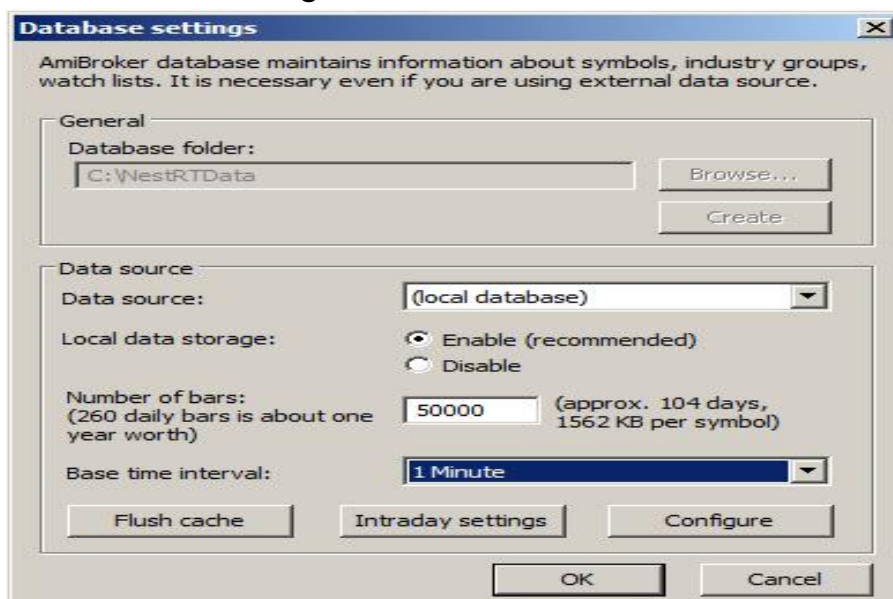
Database settings

AmiBroker database maintains information about symbols, industry groups, watch lists. It is necessary even if you are using external data source.

General

Database folder:

C:\NestRTData

Browse...

Create

Data source

Data source:

(local database)

Local data storage:

Enable (recommended)

Disable

Number of bars:
(260 daily bars is about one year worth)

50000

(approx. 104 days, 1562 KB per symbol)

Base time interval:

1 Minute

Flush cache

Intraday settings

Configure

OK

Cancel